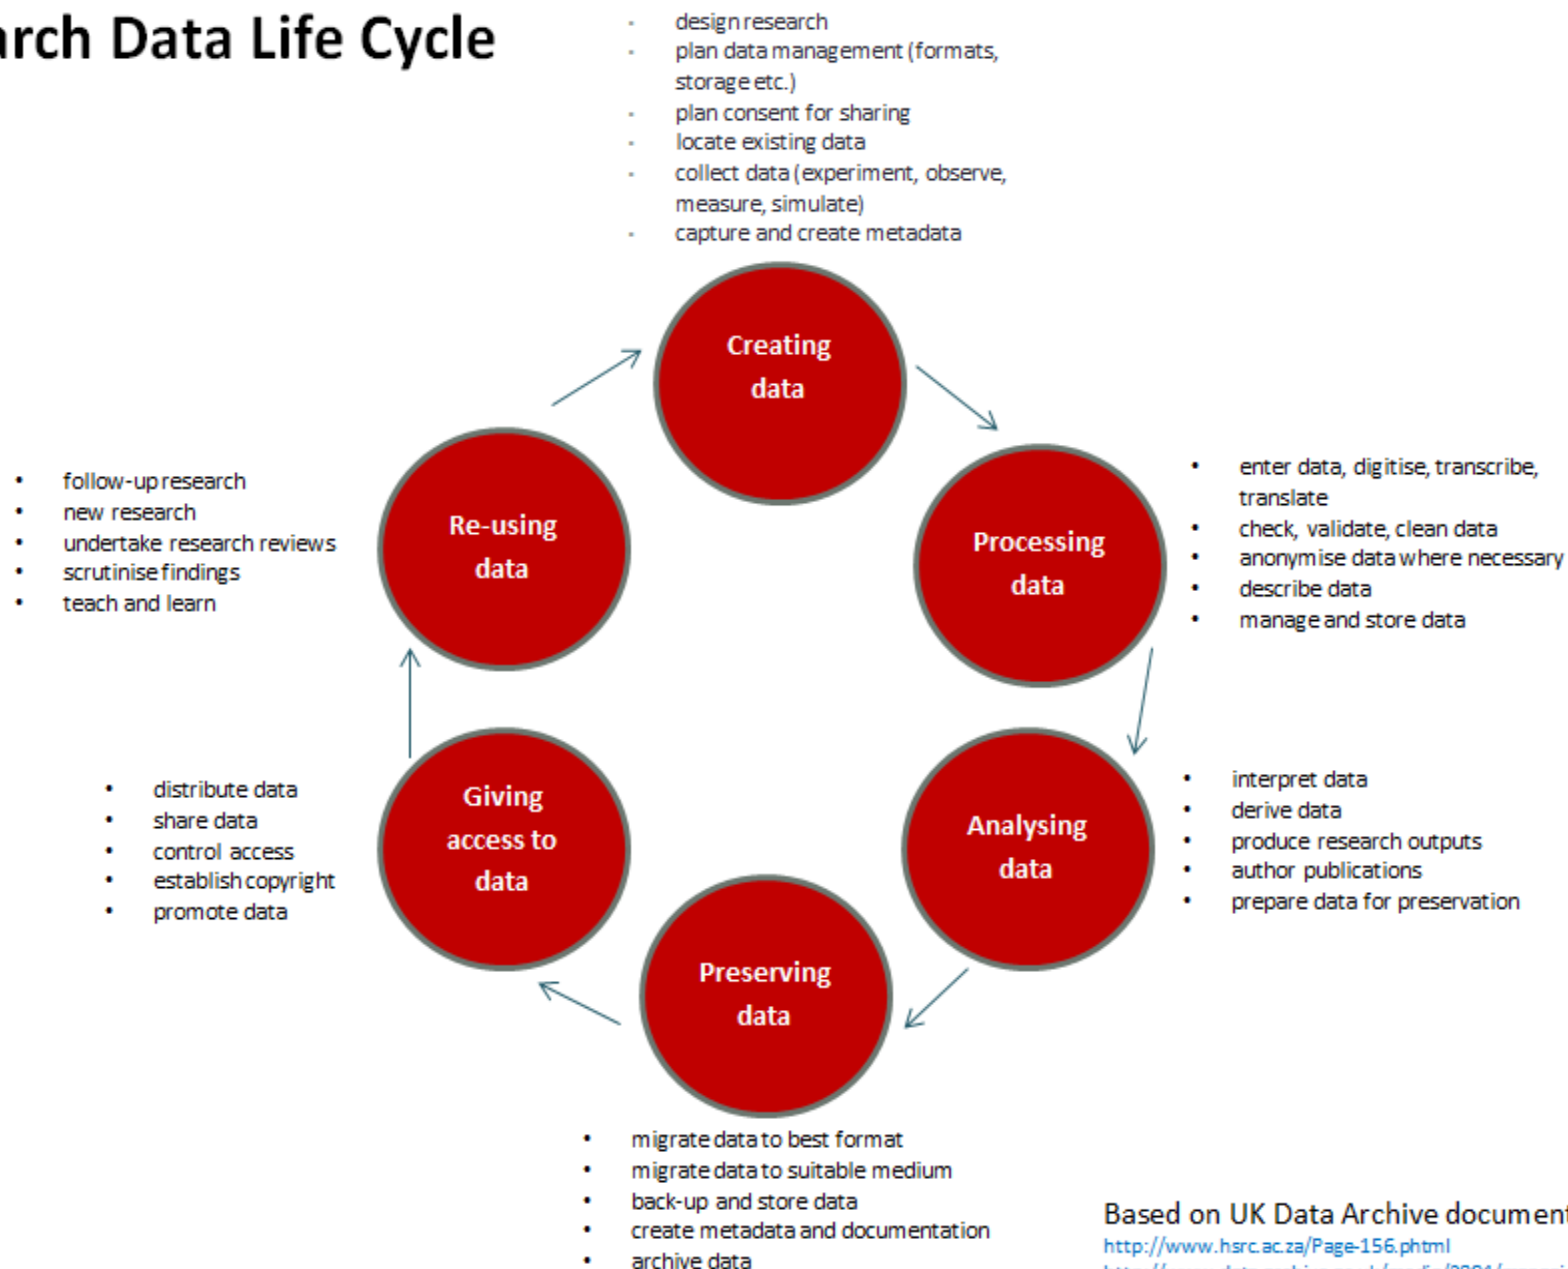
arch Data Life Cycle

- design research
- plan data management (formats, storage etc.)
- plan consent for sharing
- locate existing data
- collect data (experiment, observe, measure, simulate)
- capture and create metadata

Creating data

- enter data, digitise, transcribe, translate
- check, validate, clean data
- anonymise data where necessary
- describe data
- manage and store data

Processing data

- interpret data
- derive data
- produce research outputs
- author publications
- prepare data for preservation

Analysing data

Preserving data

- migrate data to best format
- migrate data to suitable medium
- back-up and store data
- create metadata and documentation
- archive data

Giving access to data

- distribute data
- share data
- control access
- establish copyright
- promote data

Re-using data

- follow-up research
- new research
- undertake research reviews
- scrutinise findings
- teach and learn

Based on UK Data Archive documen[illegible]
http://www.hsrc.ac.za/Page-156.phtml
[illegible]